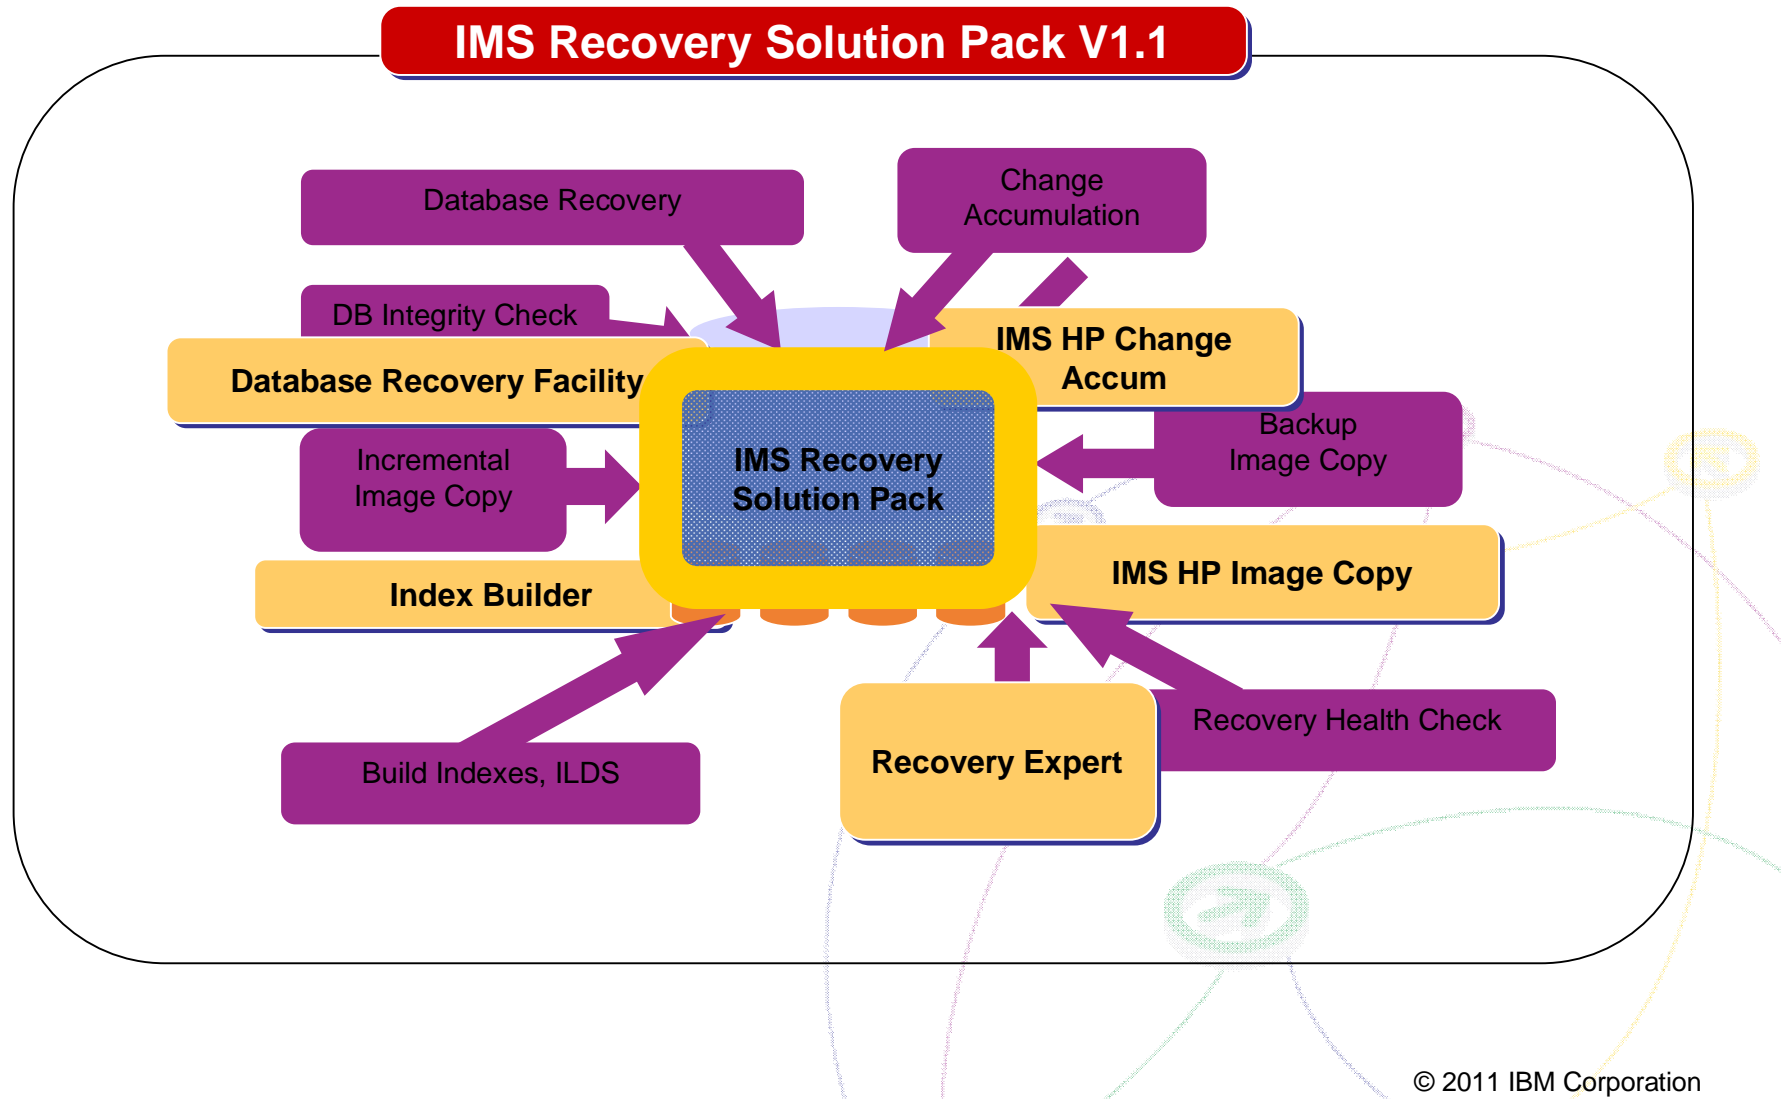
IMS Recovery Solution Pack V1.1

Database Recovery

Change Accumulation

DB Integrity Check

Database Recovery Facility

IMS HP Change Accum

Backup Image Copy

Incremental Image Copy

IMS Recovery Solution Pack

IMS HP Image Copy

Index Builder

Recovery Health Check

Recovery Expert

Build Indexes, ILDS

© 2011 IBM Corporation